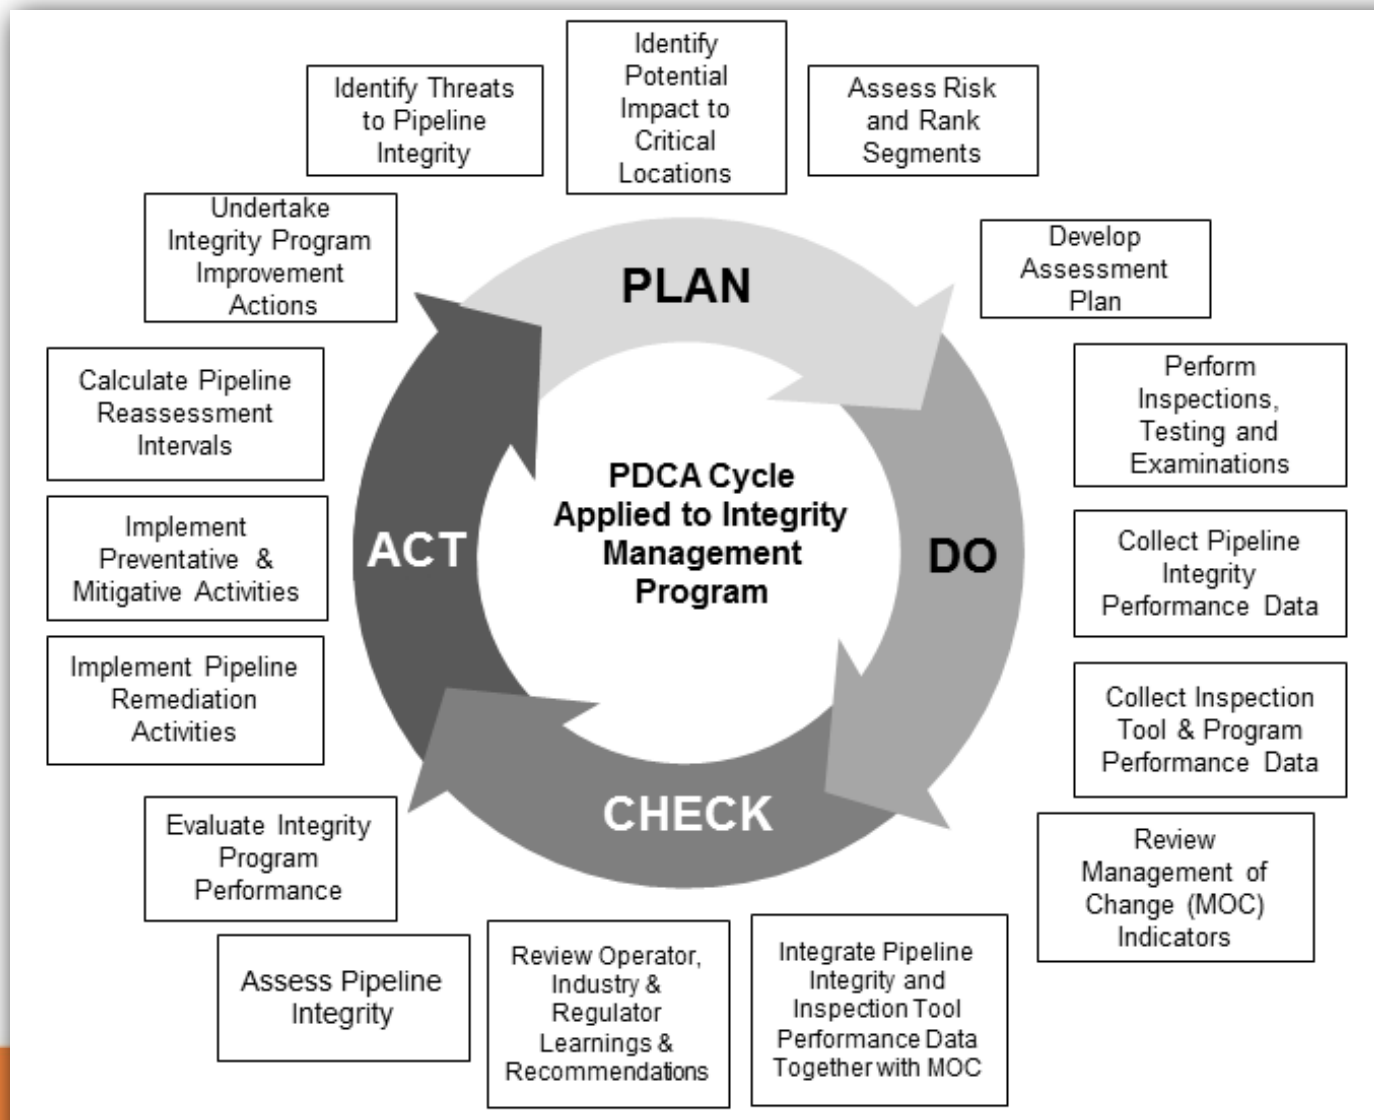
Identify Threats to Pipeline Integrity

Identify Potential Impact to Critical Locations

Assess Risk and Rank Segments

Undertake Integrity Program Improvement Actions

Develop Assessment Plan

PLAN

Calculate Pipeline Reassessment Intervals

Perform Inspections, Testing and Examinations

PDCA Cycle Applied to Integrity Management Program

Implement Preventative & Mitigative Activities

ACT

DO

Collect Pipeline Integrity Performance Data

Implement Pipeline Remediation Activities

Collect Inspection Tool & Program Performance Data

CHECK

Evaluate Integrity Program Performance

Review Management of Change (MOC) Indicators

Assess Pipeline Integrity

Review Operator, Industry & Regulator Learnings & Recommendations

Integrate Pipeline Integrity and Inspection Tool Performance Data Together with MOC